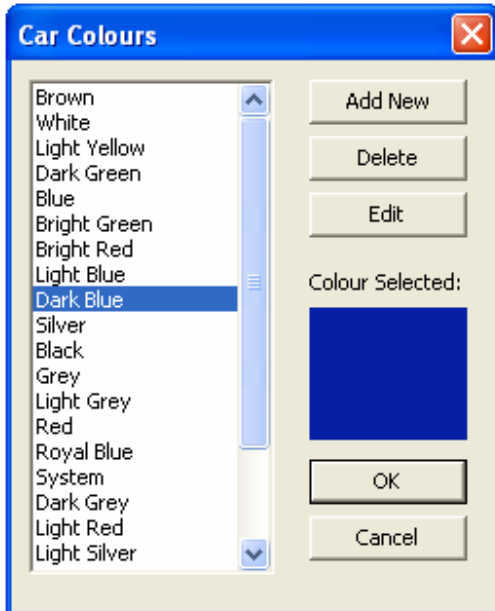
Car Colours

Brown
White
Light Yellow
Dark Green
Blue
Bright Green
Bright Red
Light Blue
Dark Blue
Silver
Black
Grey
Light Grey
Red
Royal Blue
System
Dark Grey
Light Red
Light Silver

Add New

Delete

Edit

Colour Selected:

OK

Cancel